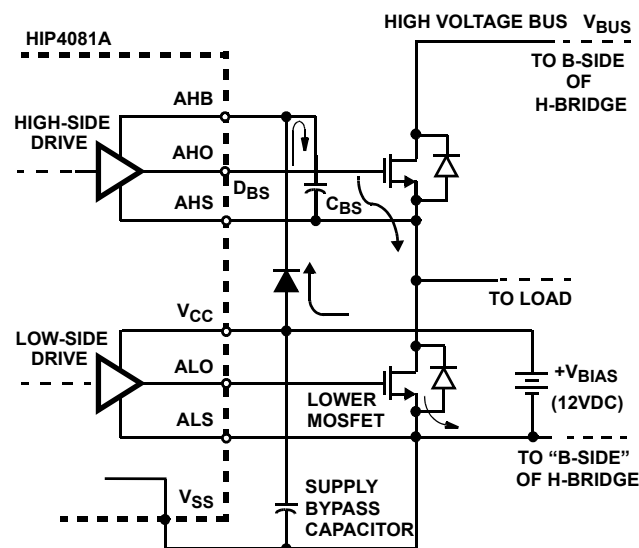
HIGH VOLTAGE BUS $V_{BUS}$

HIP4081A

TO B-SIDE OF H-BRIDGE

AHB

HIGH-SIDE DRIVE

AHO

$D_{BS}$

AHS

$C_{BS}$

TO LOAD

$V_{CC}$

LOW-SIDE DRIVE

ALO

$+V_{BIAS}$

(12VDC)

LOWER MOSFET

ALS

TO "B-SIDE" OF H-BRIDGE

$V_{SS}$

SUPPLY BYPASS CAPACITOR